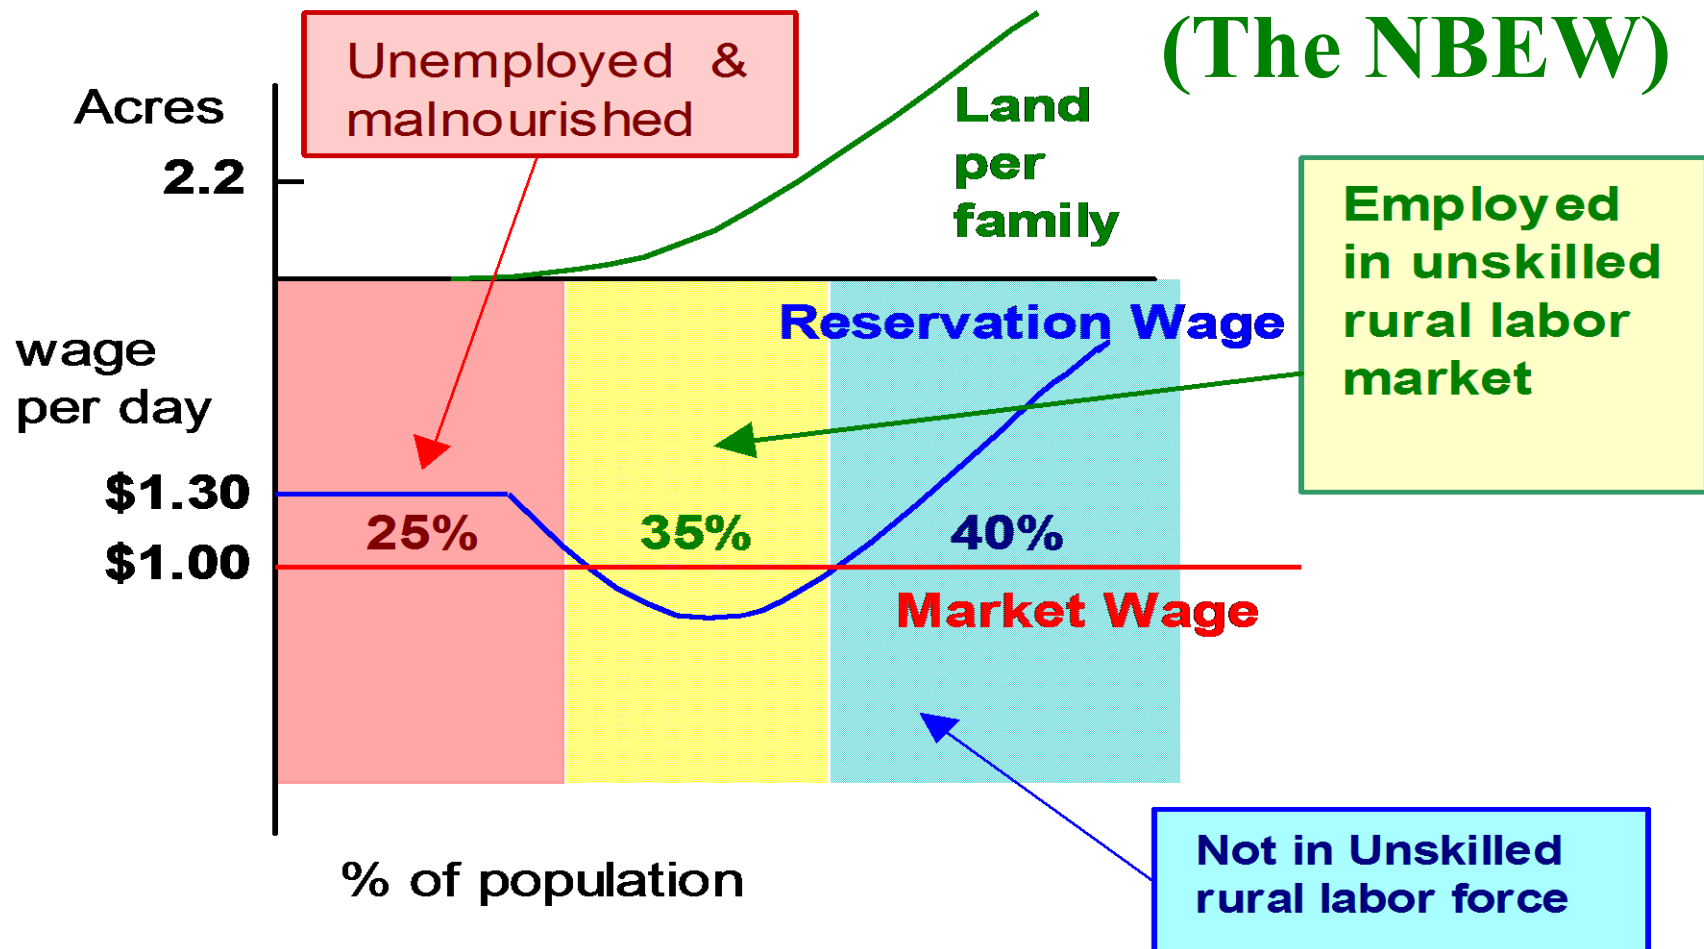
(The NBEW)

Unemployed & malnourished

Acres

2.2

Land per family

Employed in unskilled rural labor market

Reservation Wage

wage per day

$1.30

$1.00

25%

35%

40%

Market Wage

% of population

Not in Unskilled rural labor force